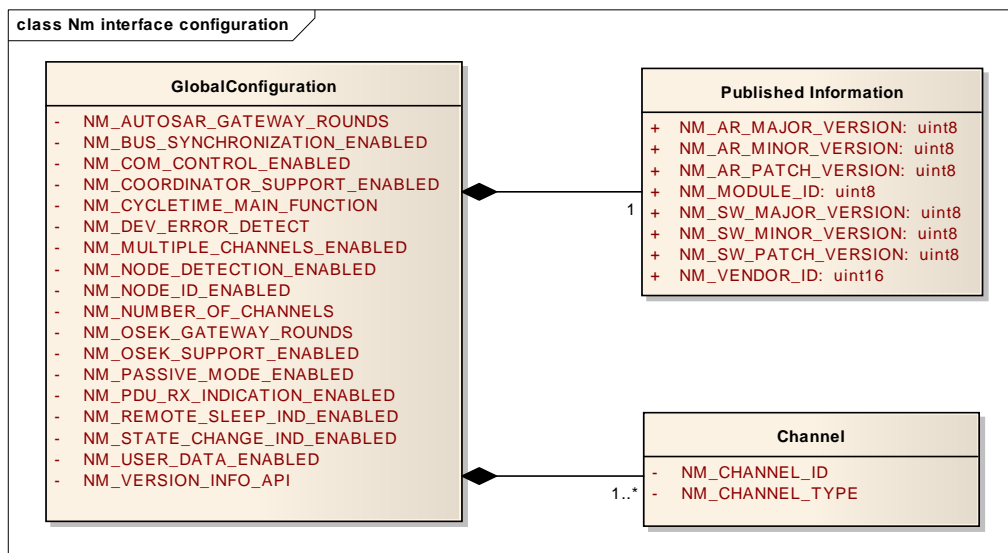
class Nm interface configuration

GlobalConfiguration

- NM_AUTOSAR_GATEWAY_ROUNDS
- NM_BUS_SYNCHRONIZATION_ENABLED
- NM_COM_CONTROL_ENABLED
- NM_COORDINATOR_SUPPORT_ENABLED
- NM_CYCLETIME_MAIN_FUNCTION
- NM_DEV_ERROR_DETECT
- NM_MULTIPLE_CHANNELS_ENABLED
- NM_NODE_DETECTION_ENABLED
- NM_NODE_ID_ENABLED
- NM_NUMBER_OF_CHANNELS
- NM_OSEK_GATEWAY_ROUNDS
- NM_OSEK_SUPPORT_ENABLED
- NM_PASSIVE_MODE_ENABLED
- NM_PDU_RX_INDICATION_ENABLED
- NM_REMOTE_SLEEP_IND_ENABLED
- NM_STATE_CHANGE_IND_ENABLED
- NM_USER_DATA_ENABLED
- NM_VERSION_INFO_API

Published Information

+ NM_AR_MAJOR_VERSION: uint8
+ NM_AR_MINOR_VERSION: uint8
+ NM_AR_PATCH_VERSION: uint8
+ NM_MODULE_ID: uint8
+ NM_SW_MAJOR_VERSION: uint8
+ NM_SW_MINOR_VERSION: uint8
+ NM_SW_PATCH_VERSION: uint8
+ NM_VENDOR_ID: uint16

1

Channel

- NM_CHANNEL_ID
- NM_CHANNEL_TYPE

1..*